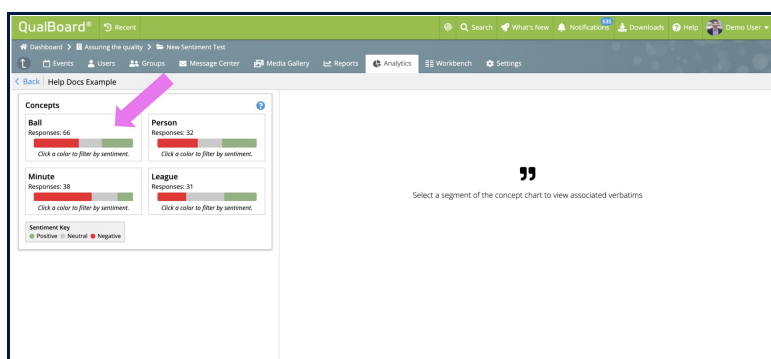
QualBoard® Recent

Search What's New Notifications 535 Downloads Help Demo User

Dashboard > Assuring the quality > New Sentiment Test

1 Events Users Groups Message Center Media Gallery Reports Analytics Workbench Settings

< Back Help Docs Example

Concepts

Ball
Responses: 66
Click a color to filter by sentiment.

Person
Responses: 32
Click a color to filter by sentiment.

Minute
Responses: 38
Click a color to filter by sentiment.

League
Responses: 31
Click a color to filter by sentiment.

Sentiment Key
Positive Neutral Negative

99

Select a segment of the concept chart to view associated verbatims